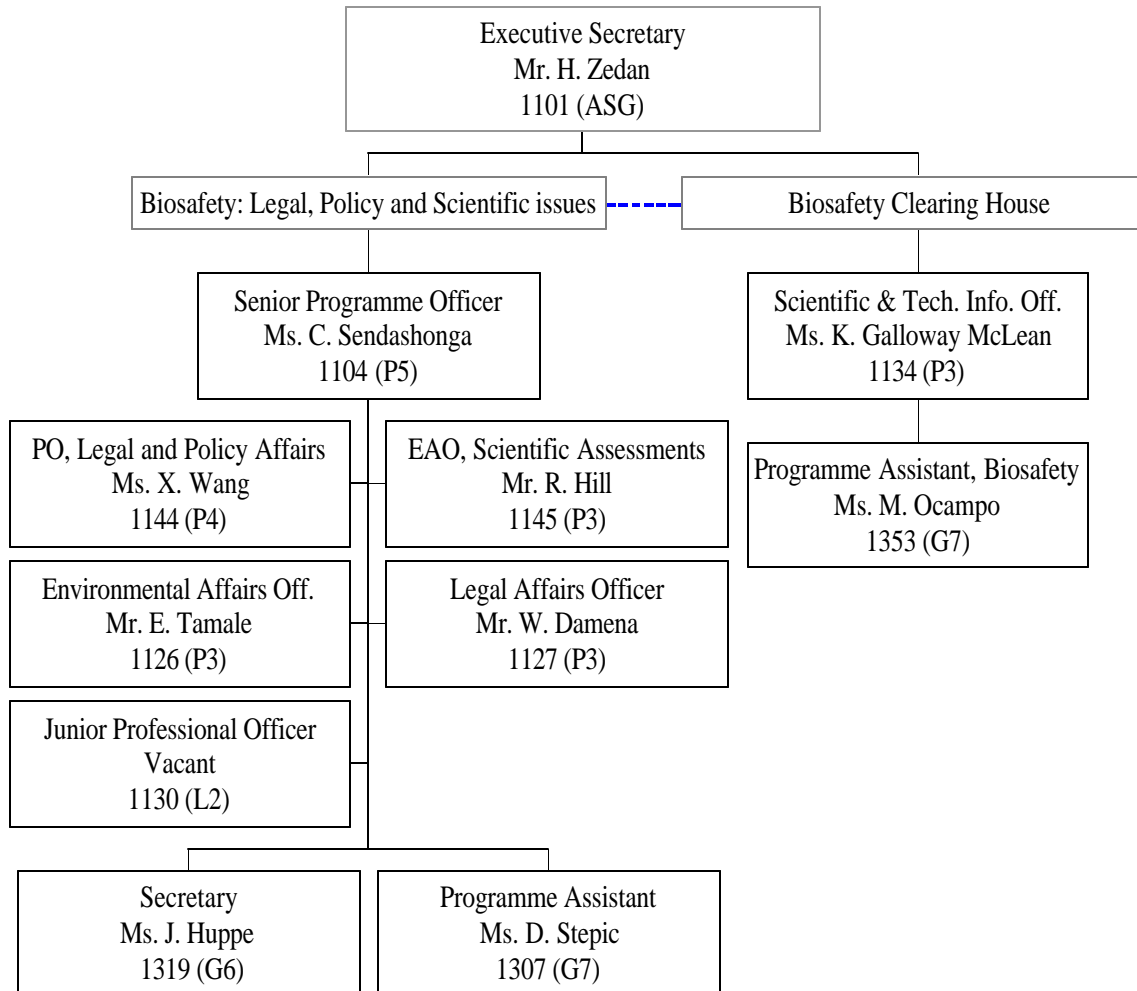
Executive Secretary
Mr. H. Zedan
1101 (ASG)

Biosafety: Legal, Policy and Scientific issues

Biosafety Clearing House

Senior Programme Officer
Ms. C. Sendashonga
1104 (P5)

Scientific & Tech. Info. Off.
Ms. K. Galloway McLean
1134 (P3)

PO, Legal and Policy Affairs
Ms. X. Wang
1144 (P4)

EAO, Scientific Assessments
Mr. R. Hill
1145 (P3)

Programme Assistant, Biosafety
Ms. M. Ocampo
1353 (G7)

Environmental Affairs Off.
Mr. E. Tamale
1126 (P3)

Legal Affairs Officer
Mr. W. Damena
1127 (P3)

Junior Professional Officer
Vacant
1130 (L2)

Secretary
Ms. J. Huppe
1319 (G6)

Programme Assistant
Ms. D. Stepic
1307 (G7)